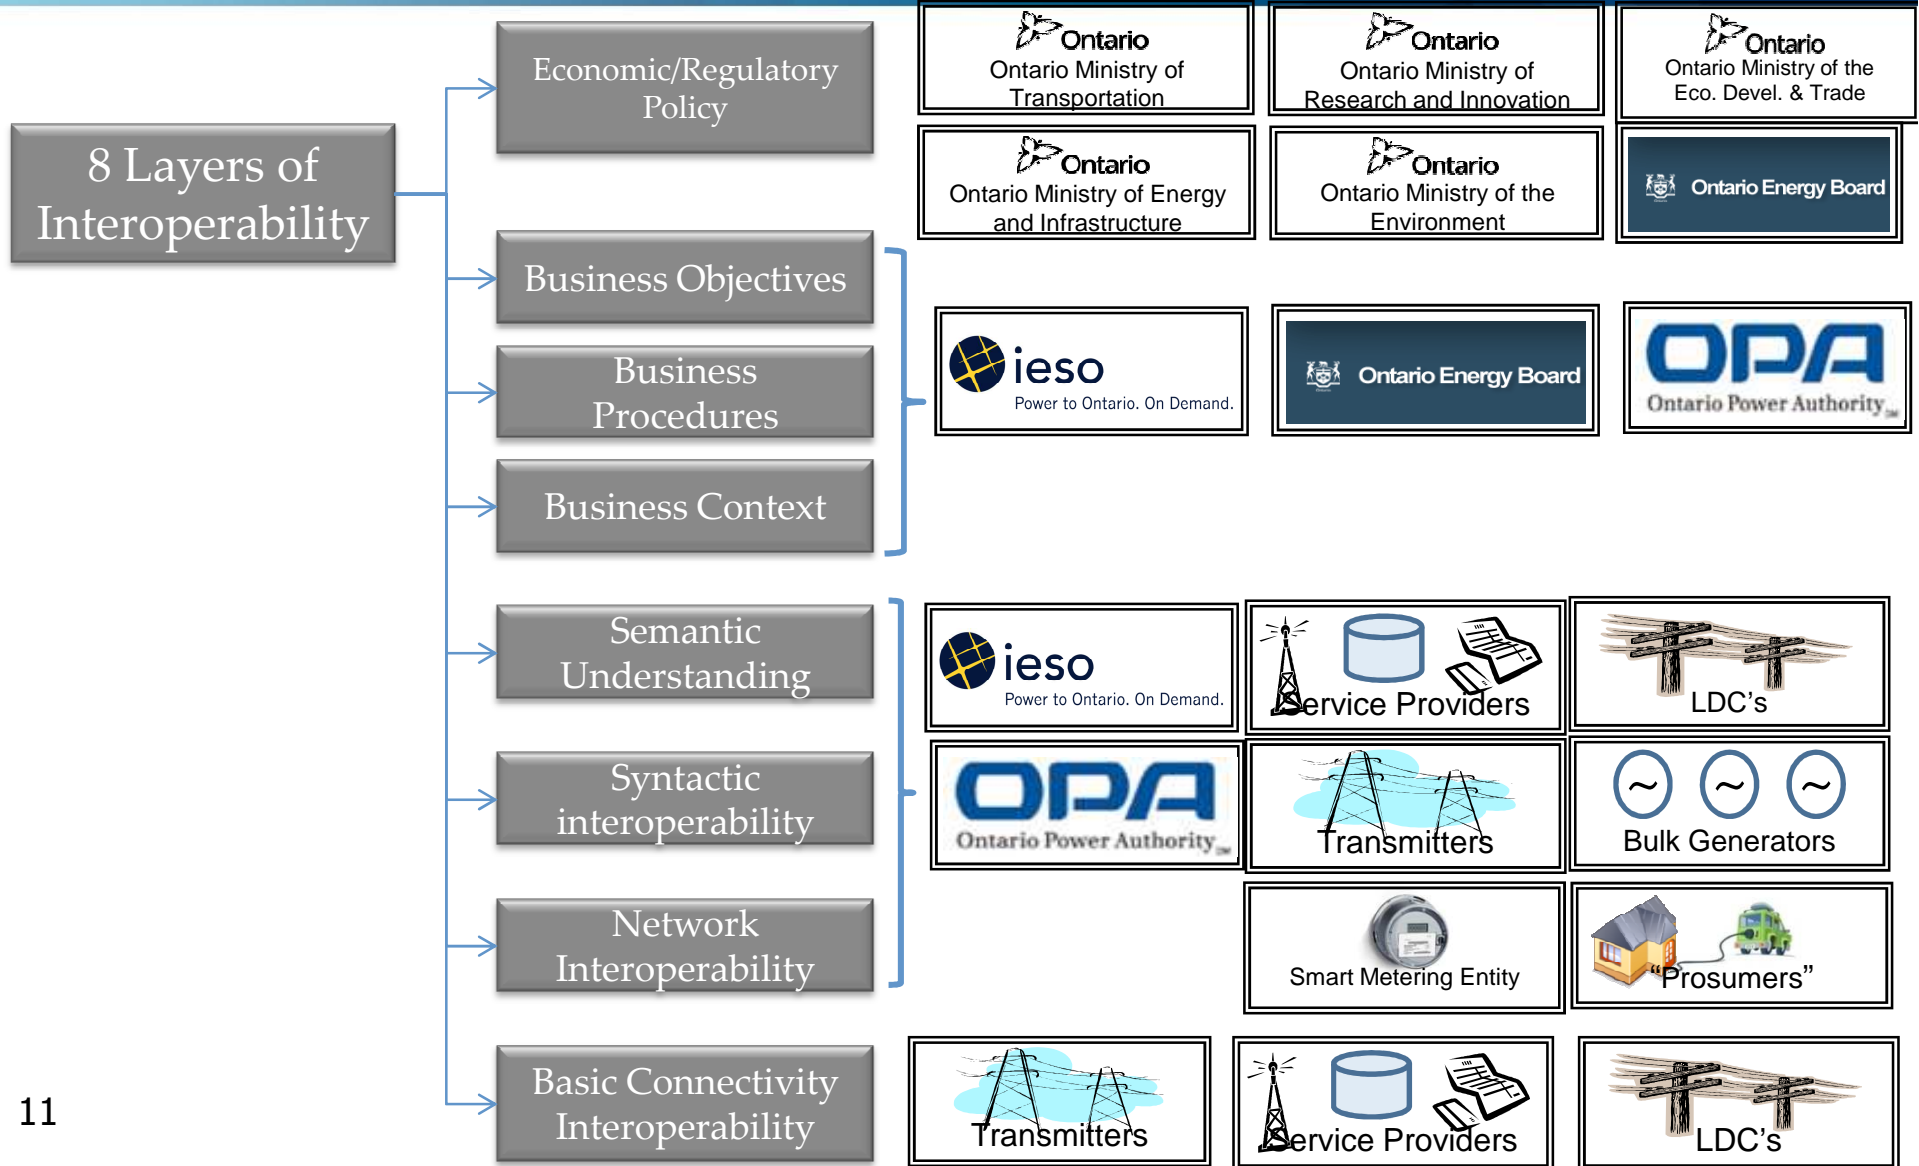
8 Layers of Interoperability

Economic/Regulatory Policy

Ontario
Ontario Ministry of Transportation

Ontario
Ontario Ministry of Research and Innovation

Ontario
Ontario Ministry of the Eco. Devel. & Trade

Ontario
Ontario Ministry of Energy and Infrastructure

Ontario
Ontario Ministry of the Environment

Ontario Energy Board

Business Objectives

Business Procedures

Business Context

ieso
Power to Ontario. On Demand.

Ontario Energy Board

OPA
Ontario Power Authority

Semantic Understanding

Syntactic interoperability

Network Interoperability

ieso
Power to Ontario. On Demand.

Service Providers

LDC's

OPA
Ontario Power Authority

Transmitters

Bulk Generators

Smart Metering Entity

"Prosumers"

Basic Connectivity Interoperability

Transmitters

Service Providers

LDC's

11